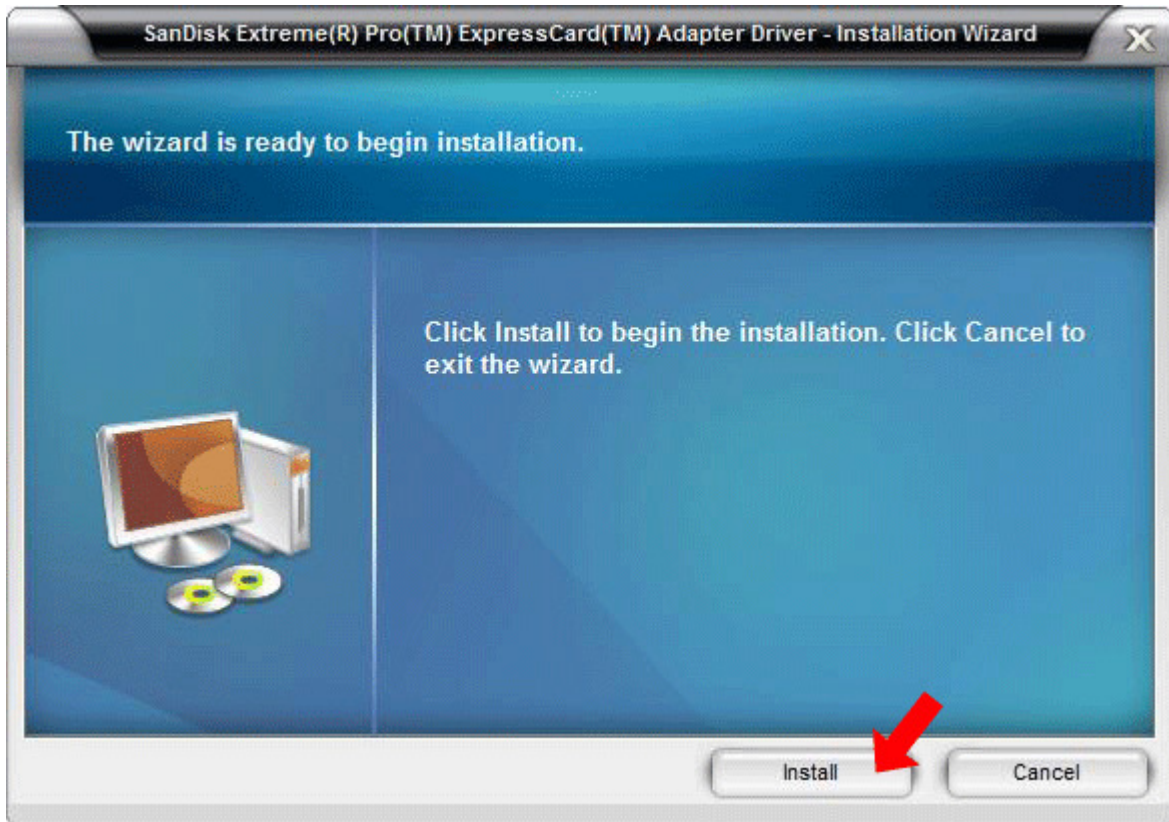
SanDisk Extreme(R) Pro(TM) ExpressCard(TM) Adapter Driver - Installation Wizard

X

The wizard is ready to begin installation.

Click Install to begin the installation. Click Cancel to exit the wizard.

Install

Cancel